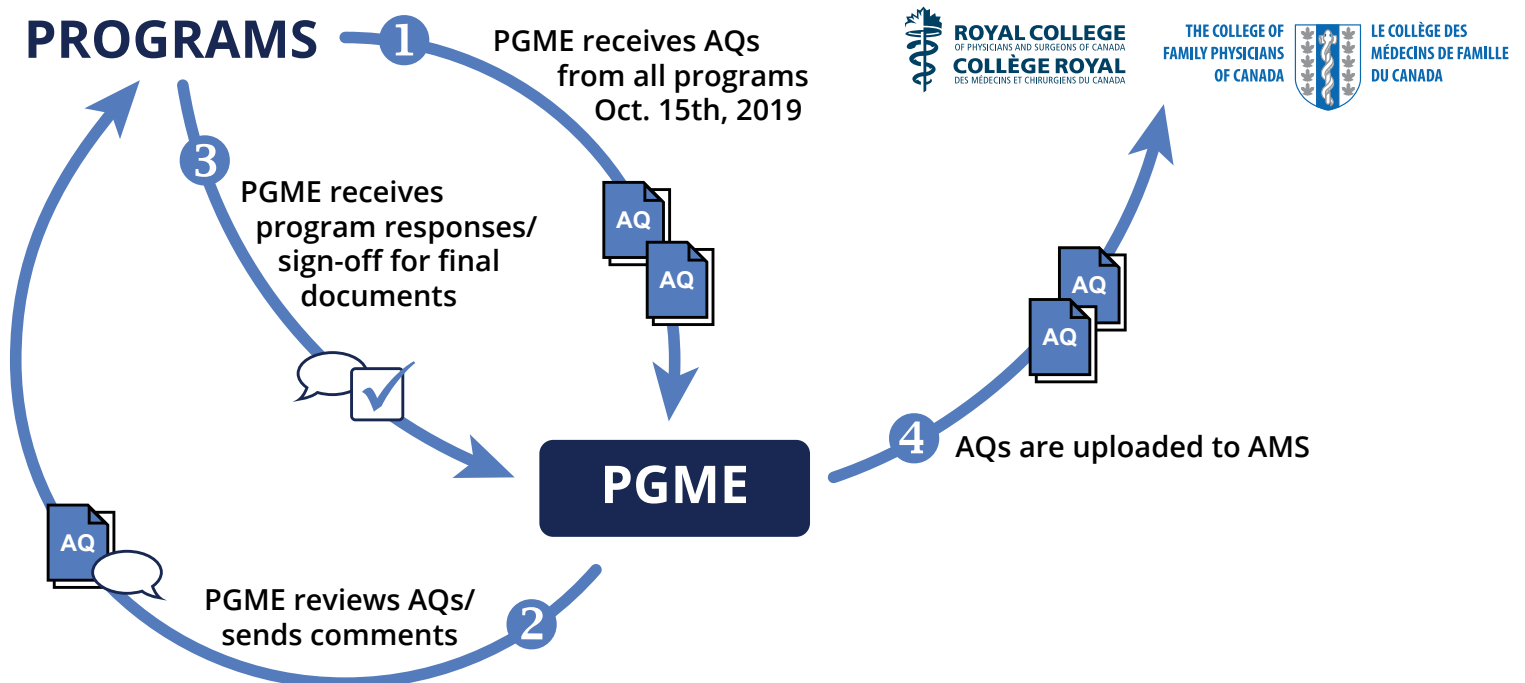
PROGRAMS

1

PGME receives AQs from all programs Oct. 15th, 2019

ROYAL COLLEGE
OF PHYSICIANS AND SURGEONS OF CANADA
COLLÈGE ROYAL
DES MÉDECINS ET CHIRURGIENS DU CANADA

THE COLLEGE OF FAMILY PHYSICIANS OF CANADA

LE COLLÈGE DES MÉDECINS DE FAMILLE DU CANADA

3

PGME receives program responses/ sign-off for final documents

AQ

AQ

AQ

AQ

PGME

4

AQs are uploaded to AMS

AQ

PGME reviews AQs/ sends comments

2